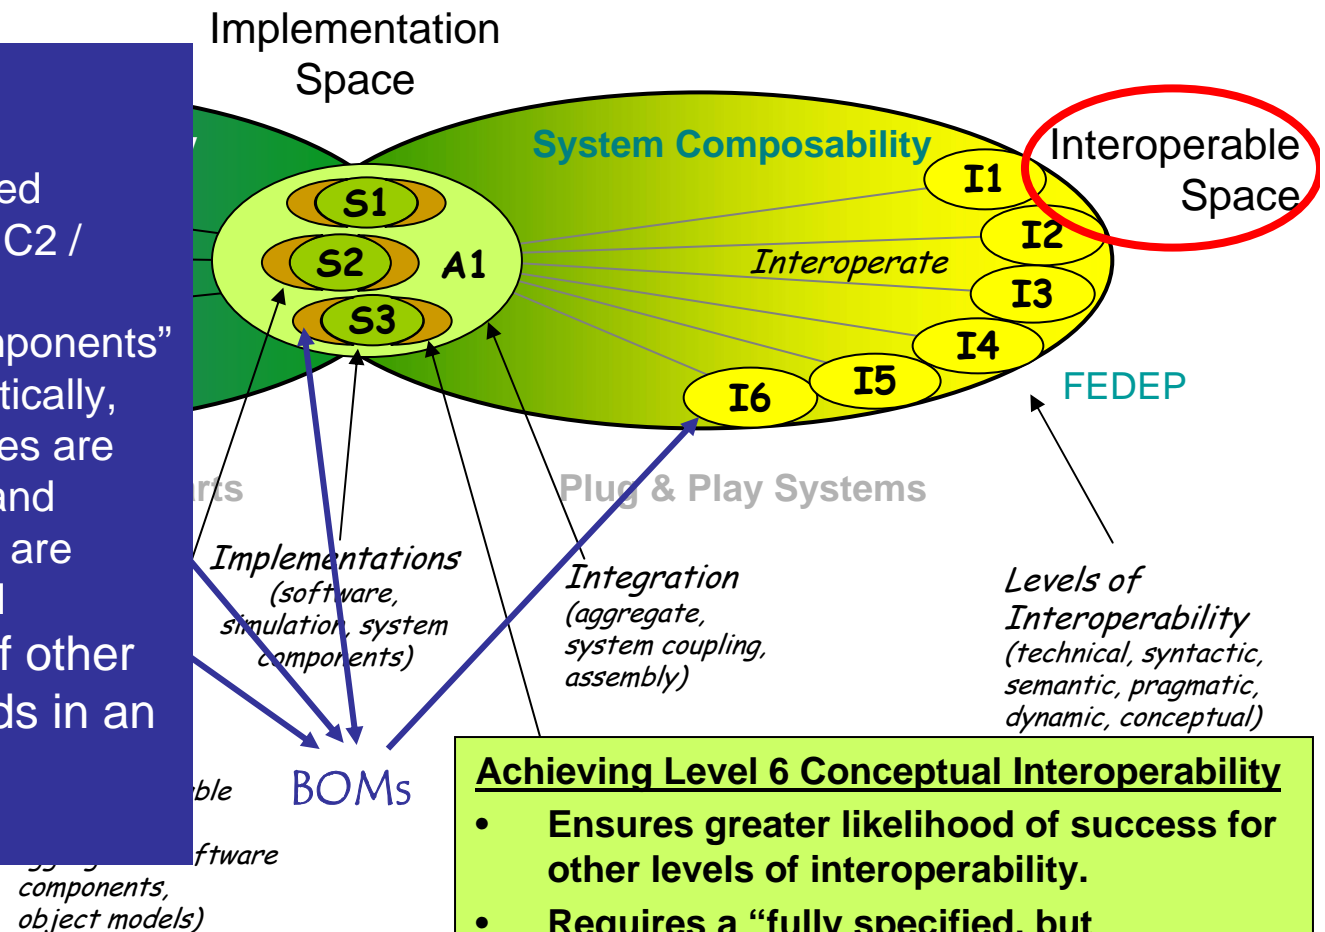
Implementation Space

ed
C2 /

nponents"
tically,
es are
and
are
l
f other
ds in an

System Composability

Interoperable Space

S1
S2
S3
A1

I1
I2
I3
I4
I5
I6

Interoperate

FEDEP

rts

Plug & Play Systems

Implementations (software, simulation, system components)

Integration (aggregate, system coupling, assembly)

Levels of Interoperability (technical, syntactic, semantic, pragmatic, dynamic, conceptual)

ble

BOMs

ftware components, object models)

Achieving Level 6 Conceptual Interoperability

• Ensures greater likelihood of success for other levels of interoperability.

• Requires a "fully specified, but